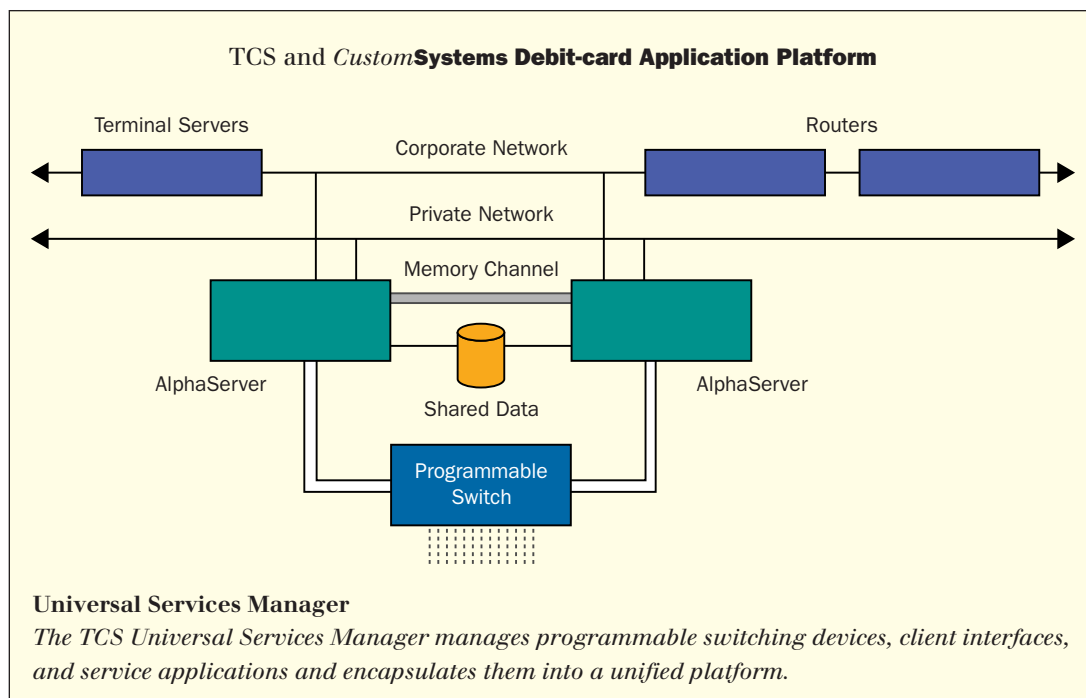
TCS and *Custom*Systems Debit-card Application Platform

Terminal Servers

Routers

Corporate Network

Private Network

Memory Channel

AlphaServer

AlphaServer

Shared Data

Programmable Switch

Universal Services Manager

*The TCS Universal Services Manager manages programmable switching devices, client interfaces, and service applications and encapsulates them into a unified platform.*